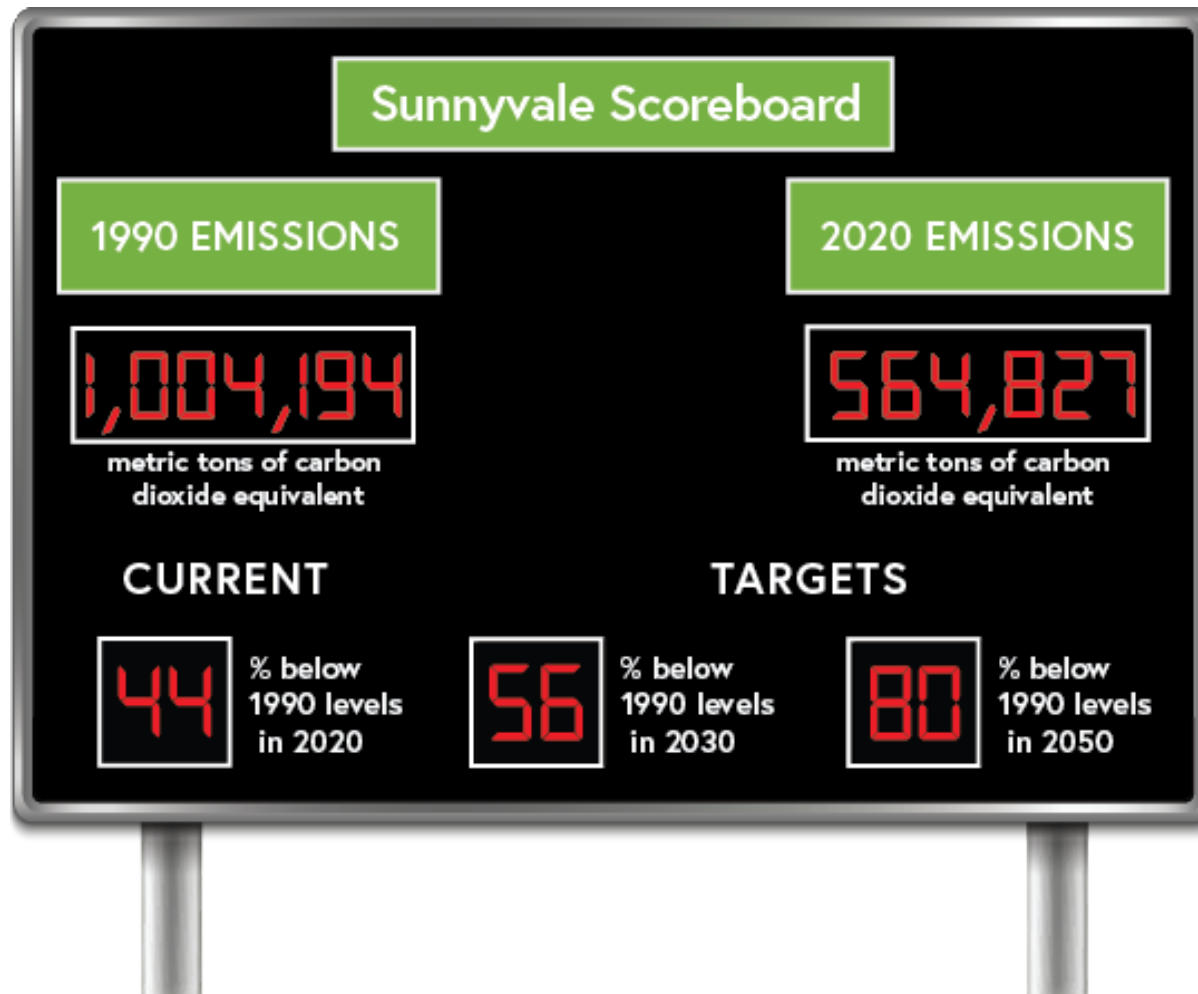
Sunnyvale Scoreboard

1990 EMISSIONS

1,004,194

metric tons of carbon dioxide equivalent

2020 EMISSIONS

564,827

metric tons of carbon dioxide equivalent

CURRENT

TARGETS

44

% below 1990 levels in 2020

56

% below 1990 levels in 2030

80

% below 1990 levels in 2050